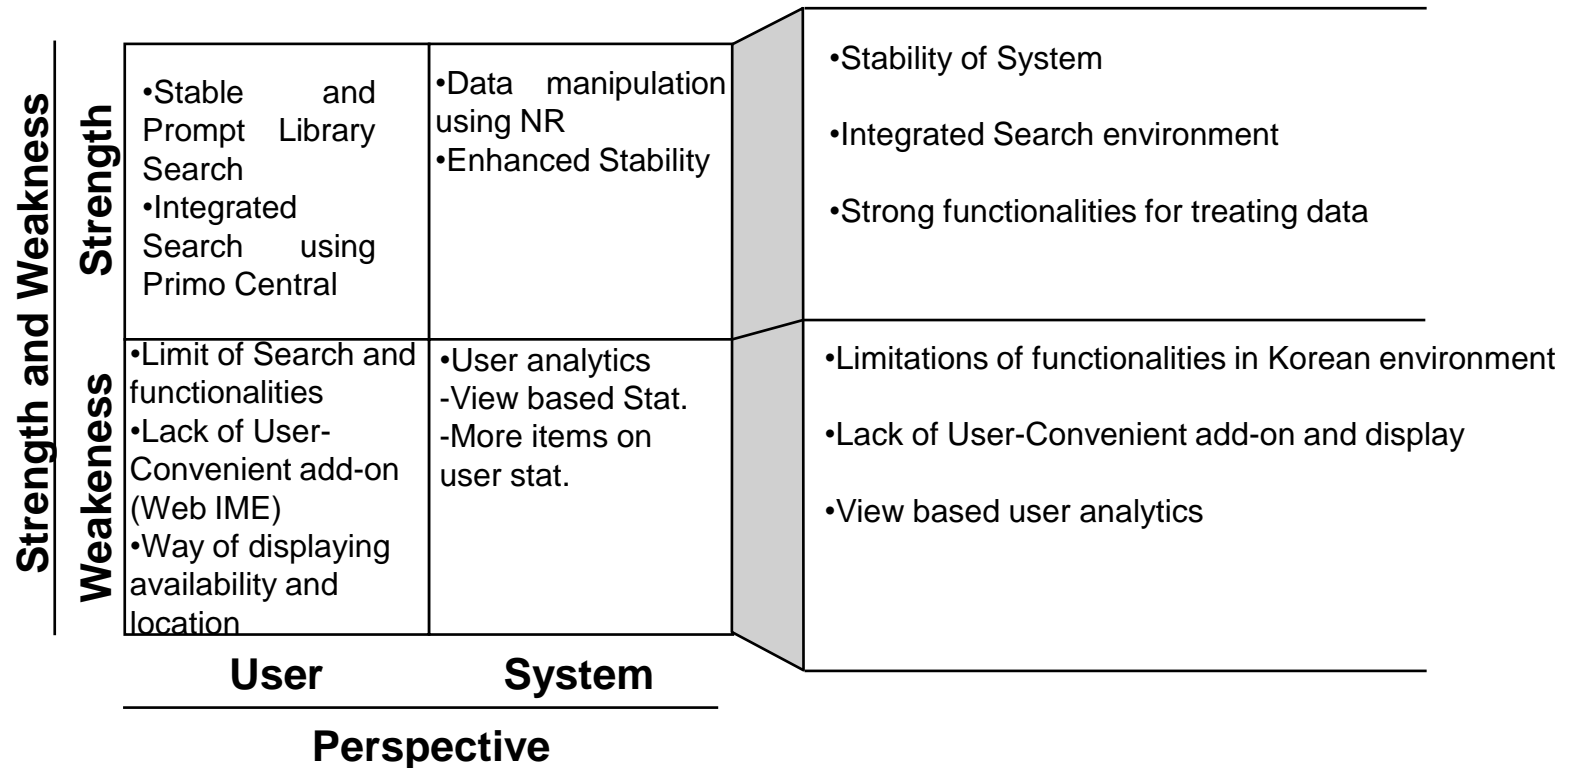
Strength and Weakness

| | User | System |
|---|---|---|
| Strength | •Stable and Prompt Library Search •Integrated Search using Primo Central | •Data manipulation using NR •Enhanced Stability |
| Weakeness | •Limit of Search and functionalities •Lack of User-Convenient add-on (Web IME) •Way of displaying availability and location | •User analytics -View based Stat. -More items on user stat. |

Perspective

•Stability of System

•Integrated Search environment

•Strong functionalities for treating data

•Limitations of functionalities in Korean environment

•Lack of User-Convenient add-on and display

•View based user analytics